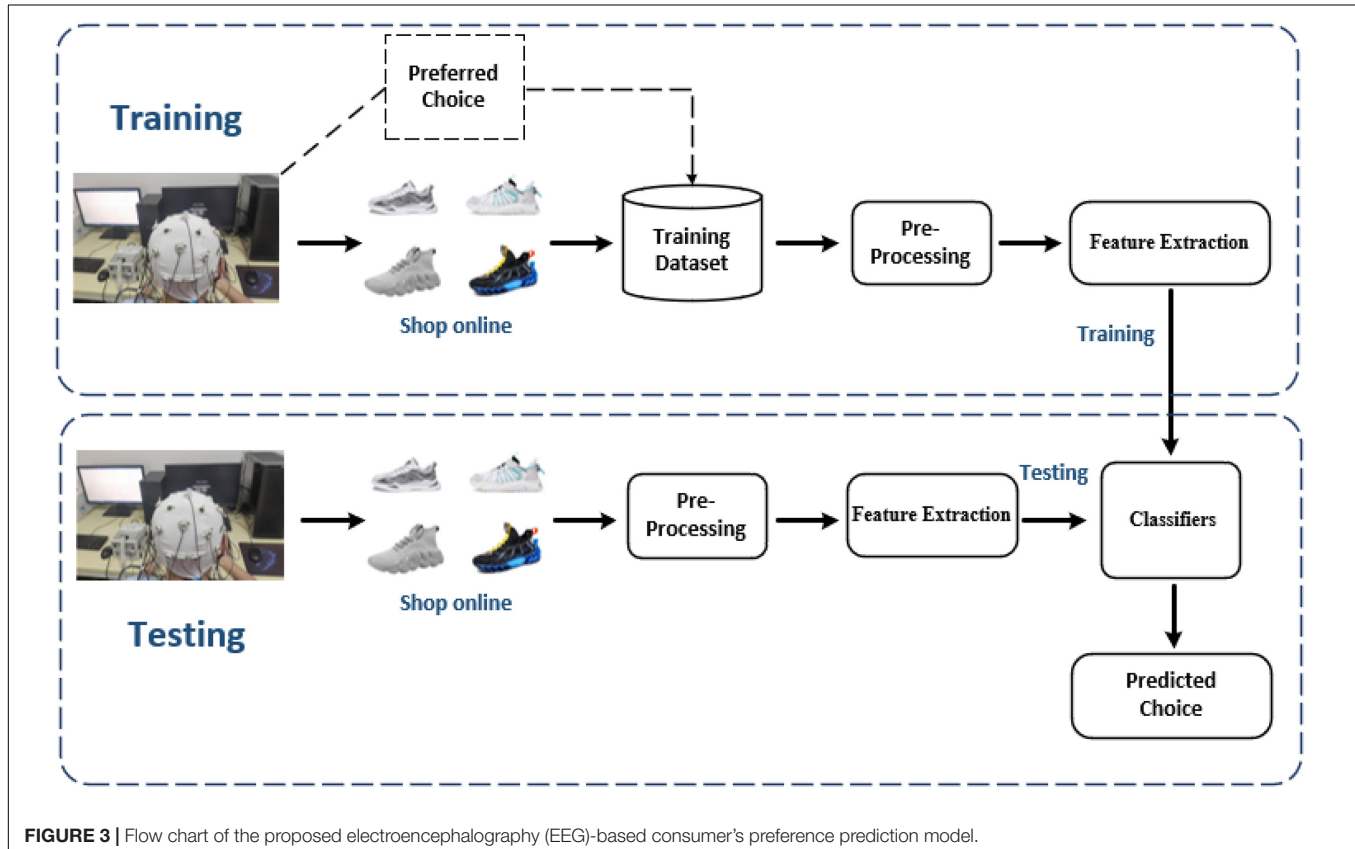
Training

Preferred Choice

Training Dataset

Pre-Processing

Feature Extraction

Shop online

Training

Testing

Pre-Processing

Feature Extraction

Classifiers

Shop online

Testing

Predicted Choice

FIGURE 3 | Flow chart of the proposed electroencephalography (EEG)-based consumer's preference prediction model.